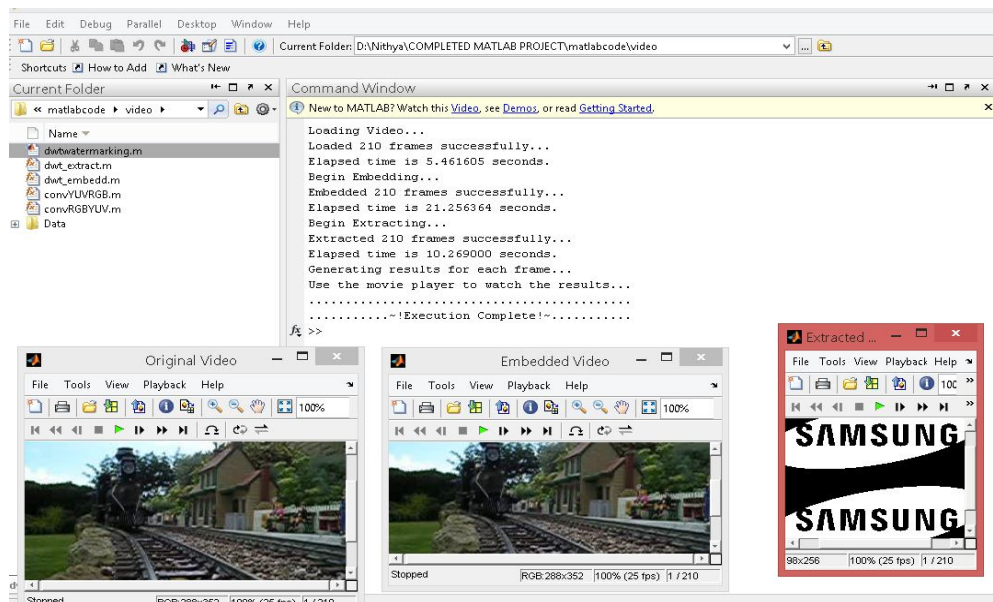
File Edit Debug Parallel Desktop Window Help

Current Folder: D:\Nithya\COMPLETED MATLAB PROJECT\matlabcode\video

Shortcuts How to Add What's New

Current Folder

« matlabcode ▸ video ▸

Name

dwtwatermarking.m
dwt_extract.m
dwt_embedd.m
convYUVRGB.m
convRGBYUV.m
Data

Command Window

New to MATLAB? Watch this Video, see Demos, or read Getting Started.

Loading Video...
Loaded 210 frames successfully...
Elapsed time is 5.461605 seconds.
Begin Embedding...
Embedded 210 frames successfully...
Elapsed time is 21.256364 seconds.
Begin Extracting...
Extracted 210 frames successfully...
Elapsed time is 10.269000 seconds.
Generating results for each frame...
Use the movie player to watch the results...
............................................
...........~!Execution Complete!~...........
$f_x$ >>

Original Video

File Tools View Playback Help

100%

Stopped RGB:288x352 100% (25 fps) 1 / 210

Embedded Video

File Tools View Playback Help

100%

Stopped RGB:288x352 100% (25 fps) 1 / 210

Extracted ...

File Tools View Playback Help

100

SAMSUNG

SAMSUNG

98x256 100% (25 fps) 1 / 210